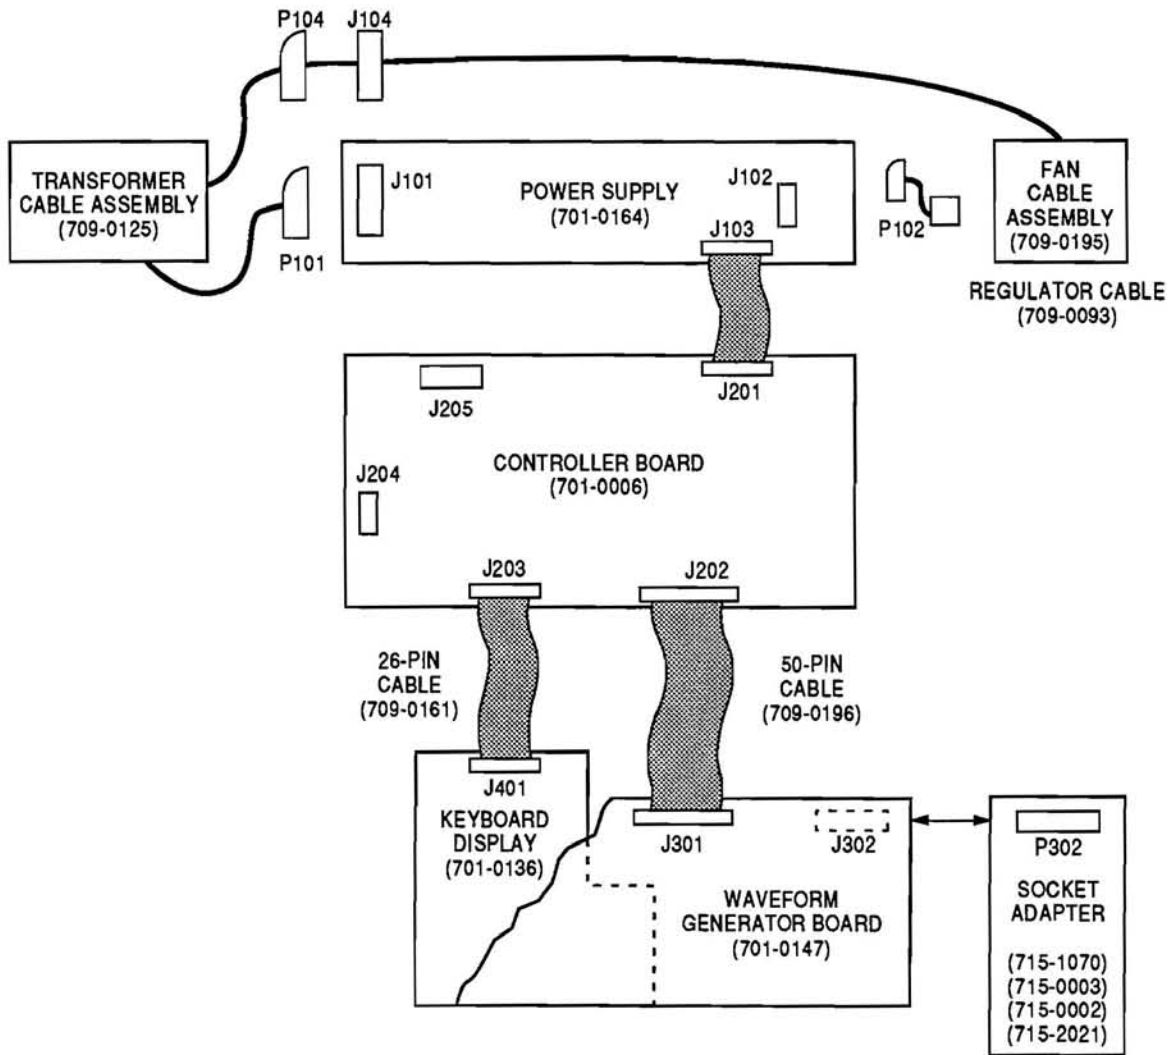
P104 J104

TRANSFORMER CABLE ASSEMBLY (709-0125)

P101

J101

POWER SUPPLY (701-0164)

J102

J103

P102

FAN CABLE ASSEMBLY (709-0195)

REGULATOR CABLE (709-0093)

J205

J201

CONTROLLER BOARD (701-0006)

J204

J203

J202

26-PIN CABLE (709-0161)

50-PIN CABLE (709-0196)

J401

KEYBOARD DISPLAY (701-0136)

J301

J302

WAVEFORM GENERATOR BOARD (701-0147)

P302

SOCKET ADAPTER

(715-1070)
(715-0003)
(715-0002)
(715-2021)